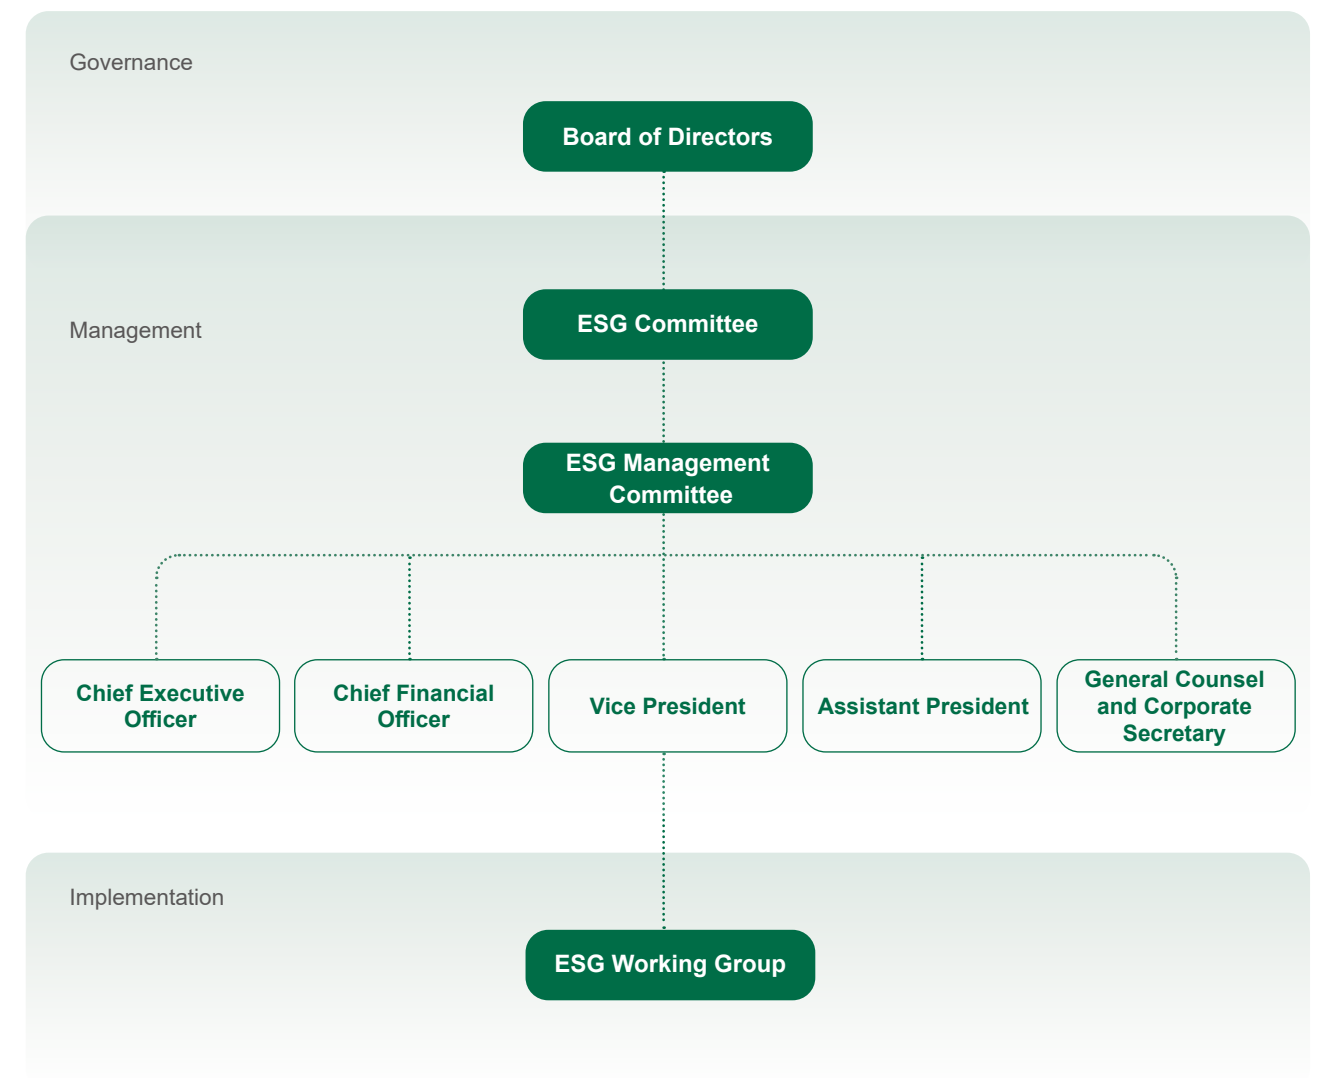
Governance

Board of Directors

Management

ESG Committee

ESG Management Committee

Chief Executive Officer

Chief Financial Officer

Vice President

Assistant President

General Counsel and Corporate Secretary

Implementation

ESG Working Group